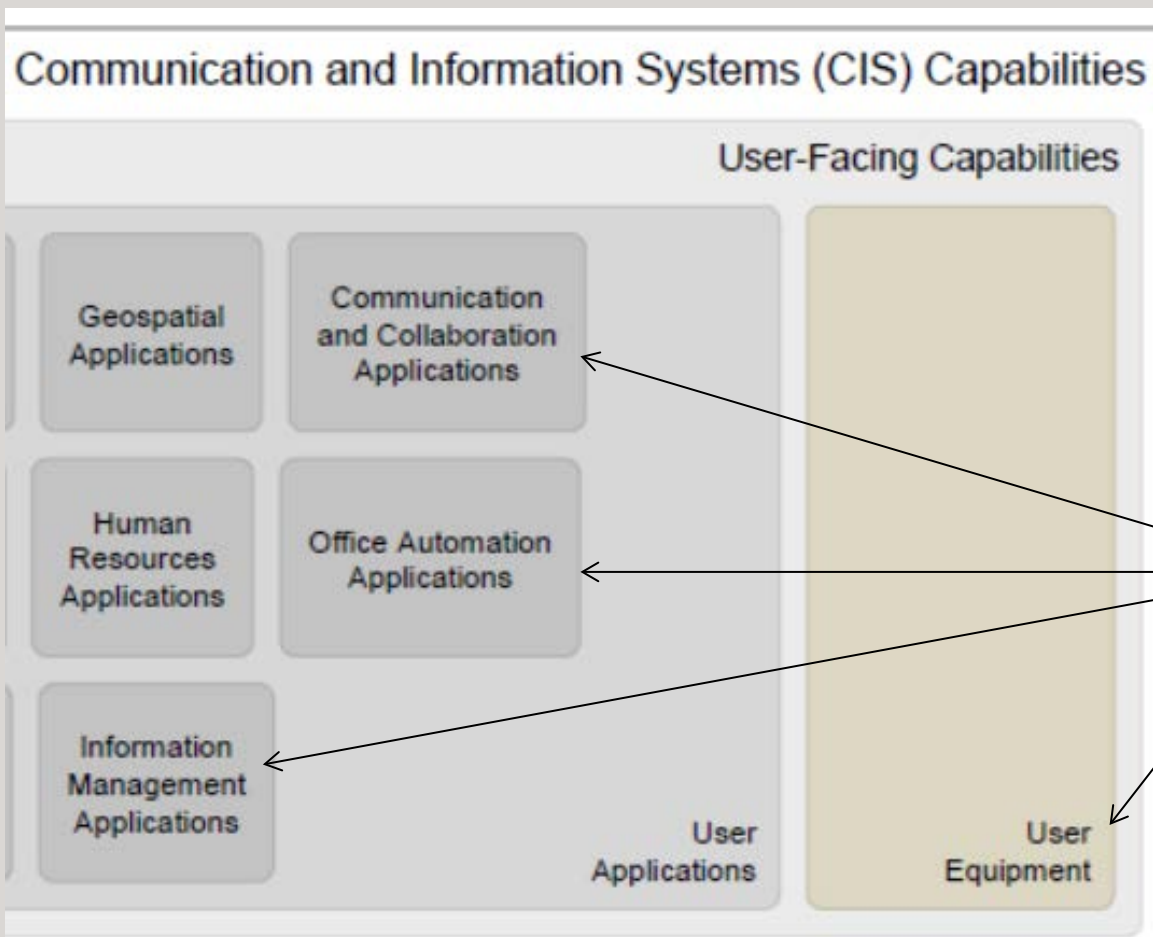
Communication and Information Systems (CIS) Capabilities

User-Facing Capabilities

Geospatial Applications

Communication and Collaboration Applications

Human Resources Applications

Office Automation Applications

Information Management Applications

User Applications

User Equipment